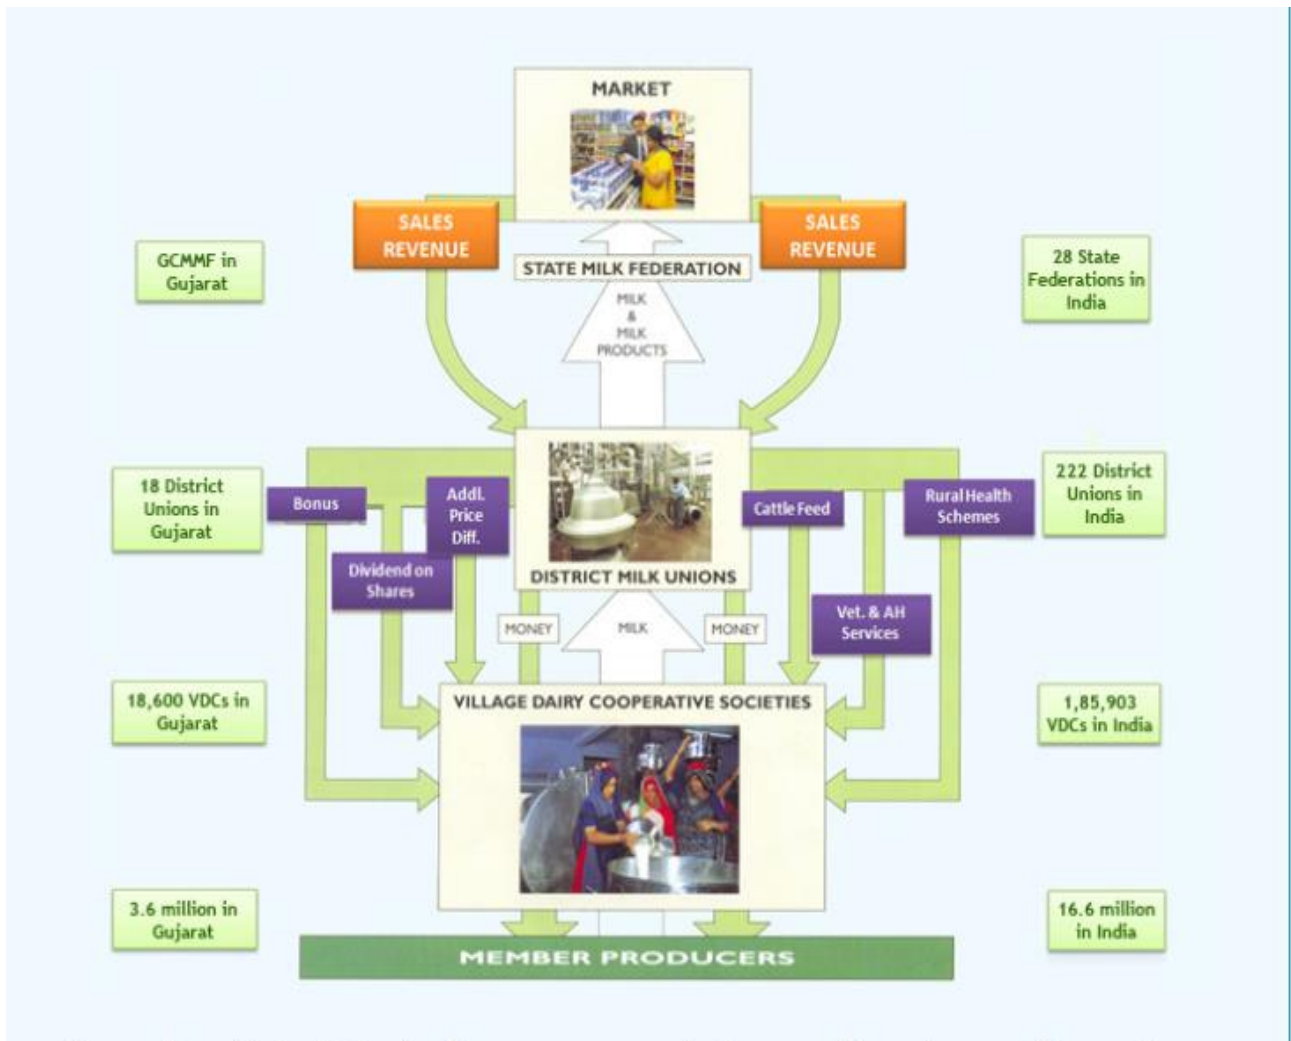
MARKET

SALES REVENUE

SALES REVENUE

STATE MILK FEDERATION

GCMMF in Gujarat

28 State Federations in India

MILK & MILK PRODUCTS

18 District Unions in Gujarat

Bonus

Addl. Price Diff.

Dividend on Shares

DISTRICT MILK UNIONS

Cattle Feed

Rural Health Schemes

222 District Unions in India

Vet. & AH Services

MONEY

MILK

MONEY

18,600 VDCs in Gujarat

VILLAGE DAIRY COOPERATIVE SOCIETIES

1,85,903 VDCs in India

3.6 million in Gujarat

MEMBER PRODUCERS

16.6 million in India